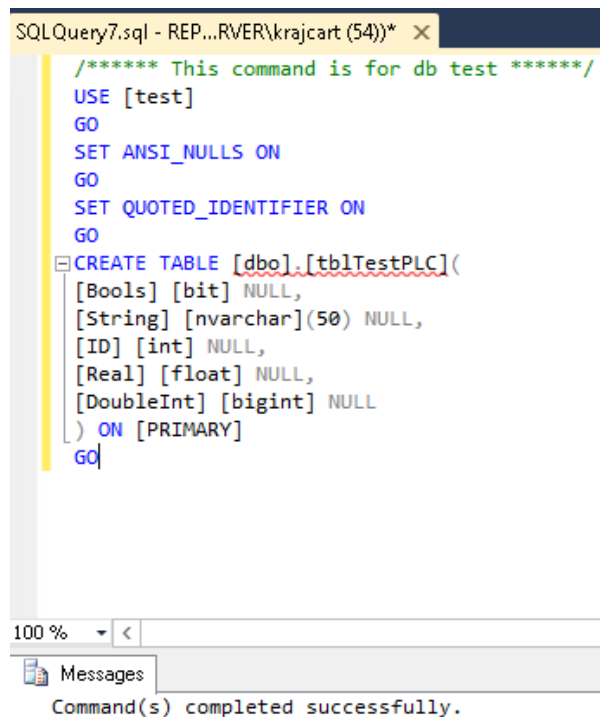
SQLQuery7.sql - REP...RVER\krajcart (54))* ×

/****** This command is for db test ******/
USE [test]
GO
SET ANSI_NULLS ON
GO
SET QUOTED_IDENTIFIER ON
GO
CREATE TABLE [dbo].[tblTestPLC](
[Bools] [bit] NULL,
[String] [nvarchar](50) NULL,
[ID] [int] NULL,
[Real] [float] NULL,
[DoubleInt] [bigint] NULL
) ON [PRIMARY]
GO

100 %

Messages
Command(s) completed successfully.